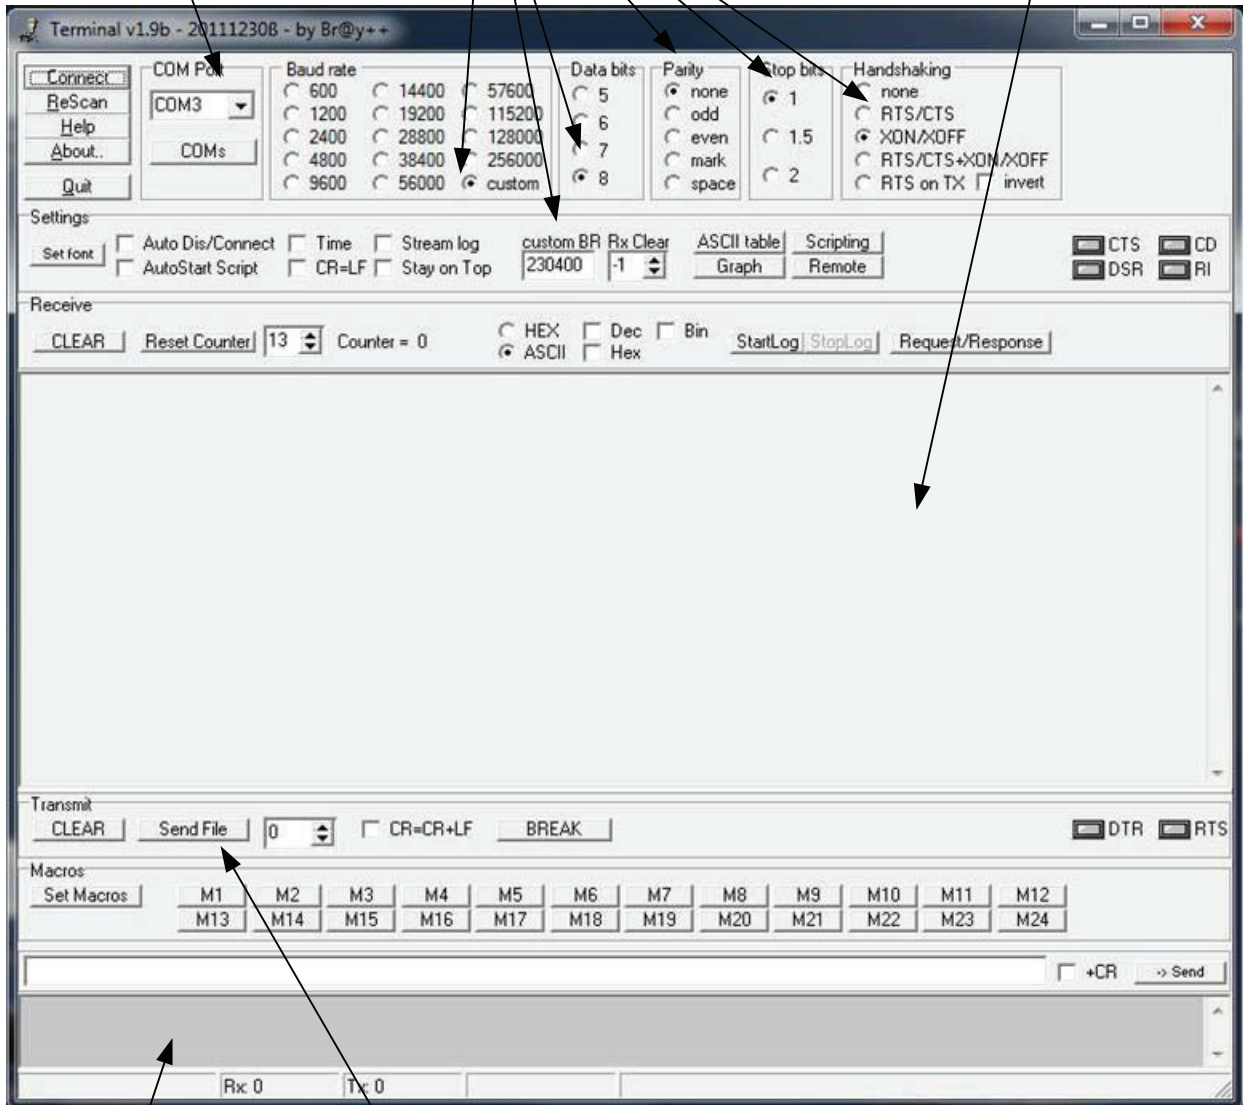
Terminal v1.9b - 20111230B - by Br@y++

Connect
ReScan
Help
About..
Quit

COM Port
COM3
COMs

Baud rate
600
1200
2400
4800
9600
14400
19200
28800
38400
56000
57600
115200
128000
256000
custom

Data bits
5
6
7
8

Parity
none
odd
even
mark
space

Stop bits
1
1.5
2

Handshaking
none
RTS/CTS
XON/XOFF
RTS/CTS+XON/XOFF
RTS on TX
invert

Settings
Set font
Auto Dis/Connect
AutoStart Script
Time
CR=LF
Stream log
Stay on Top
custom BR
230400
Rx Clear
-1
ASCII table
Graph
Scripting
Remote
CTS
DSR
CD
RI

Receive
CLEAR
Reset Counter
13
Counter = 0
HEX
ASCII
Dec
Hex
Bin
StartLog
StopLog
Request/Response

Transmit
CLEAR
Send File
0
CR=CR+LF
BREAK
DTR
RTS

Macros
Set Macros
M1
M2
M3
M4
M5
M6
M7
M8
M9
M10
M11
M12
M13
M14
M15
M16
M17
M18
M19
M20
M21
M22
M23
M24

+CR
-> Send

Rx: 0
Tx: 0